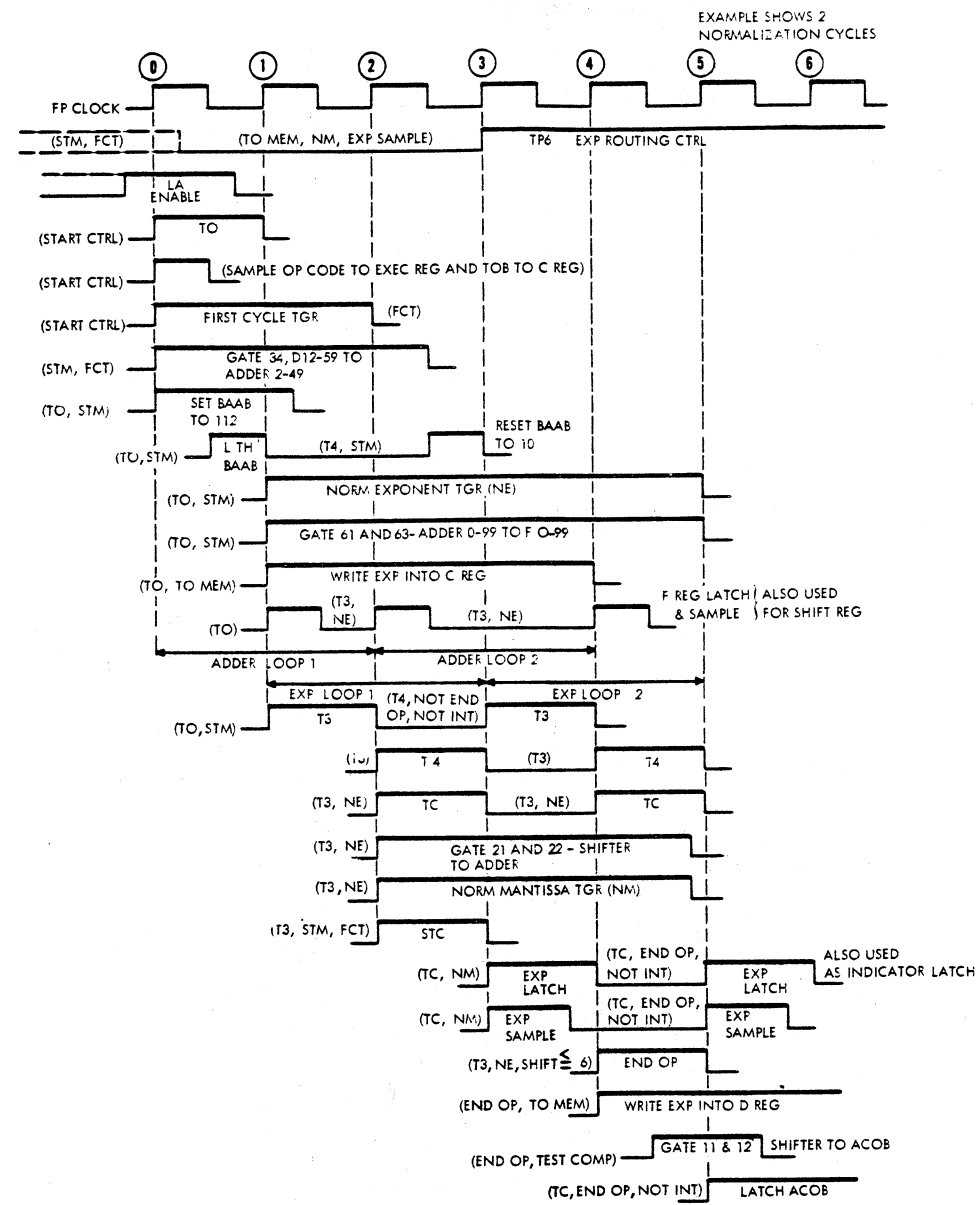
EXAMPLE SHOWS 2 NORMALIZATION CYCLES

0 1 2 3 4 5 6

FP CLOCK

(STM, FCT)
(TO MEM, NM, EXP SAMPLE)
TP6 EXP ROUTING CTRL

LA ENABLE

(START CTRL) TO

(START CTRL) (SAMPLE OP CODE TO EXEC REG AND TOB TO C REG)

(START CTRL) FIRST CYCLE TGR (FCT)

(STM, FCT) GATE 34, D12-59 TO ADDER 2-49

(TO, STM) SET BAAB TO 112

(TO, STM) L TH BAAB (T4, STM) RESET BAAB TO 10

(TO, STM) NORM EXPONENT TGR (NE)

(TO, STM) GATE 61 AND 63- ADDER 0-99 TO F 0-99

(TO, TO MEM) WRITE EXP INTO C REG

(TO) (T3, NE) (T3, NE) F REG LATCH & SAMPLE ALSO USED FOR SHIFT REG

ADDER LOOP 1 ADDER LOOP 2

EXP LOOP 1 (T4, NOT END OP, NOT INT) EXP LOOP 2

(TO, STM) T3 T3

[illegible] T 4 (T3) T4

(T3, NE) TC (T3, NE) TC

(T3, NE) GATE 21 AND 22 - SHIFTER TO ADDER

(T3, NE) NORM MANTISSA TGR (NM)

(T3, STM, FCT) STC

(TC, NM) EXP LATCH (TC, END OP, NOT INT) EXP LATCH ALSO USED AS INDICATOR LATCH

(TC, NM) EXP SAMPLE (TC, END OP, NOT INT) EXP SAMPLE

(T3, NE, SHIFT $\leq$ 6) END OP

(END OP, TO MEM) WRITE EXP INTO D REG

(END OP, TEST COMP) GATE 11 & 12 SHIFTER TO ACOB

(TC, END OP, NOT INT) LATCH ACOB